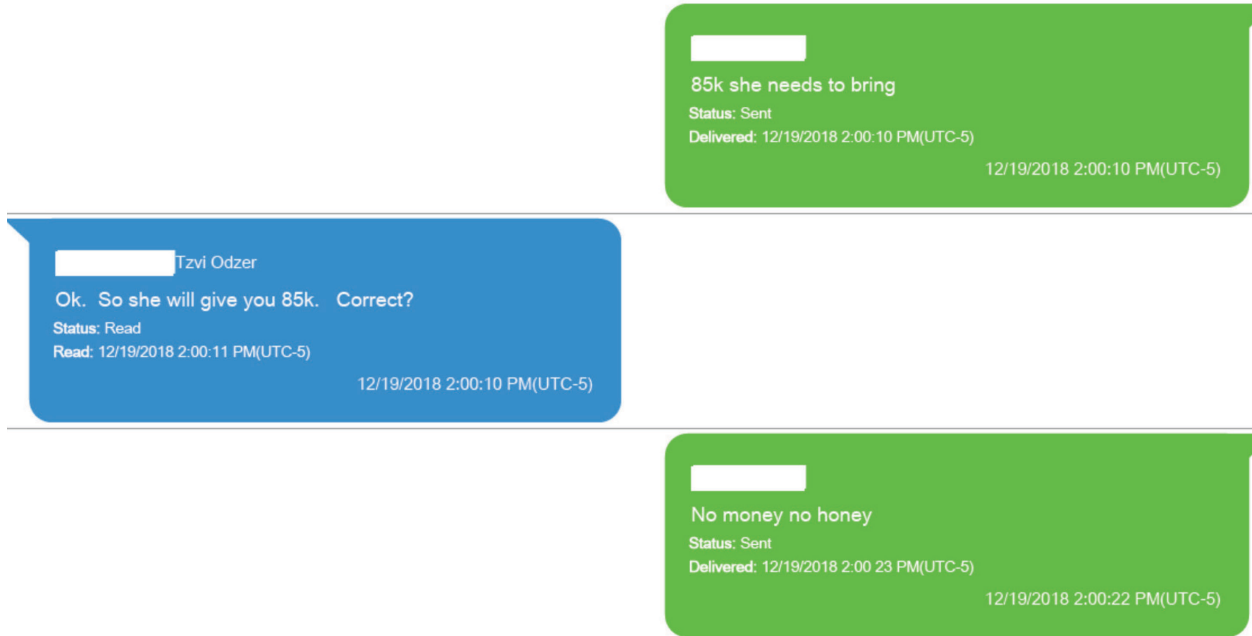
85k she needs to bring
Status: Sent
Delivered: 12/19/2018 2:00:10 PM(UTC-5)
12/19/2018 2:00:10 PM(UTC-5)

Tzvi Odzer
Ok. So she will give you 85k. Correct?
Status: Read
Read: 12/19/2018 2:00:11 PM(UTC-5)
12/19/2018 2:00:10 PM(UTC-5)

No money no honey
Status: Sent
Delivered: 12/19/2018 2:00 23 PM(UTC-5)
12/19/2018 2:00:22 PM(UTC-5)